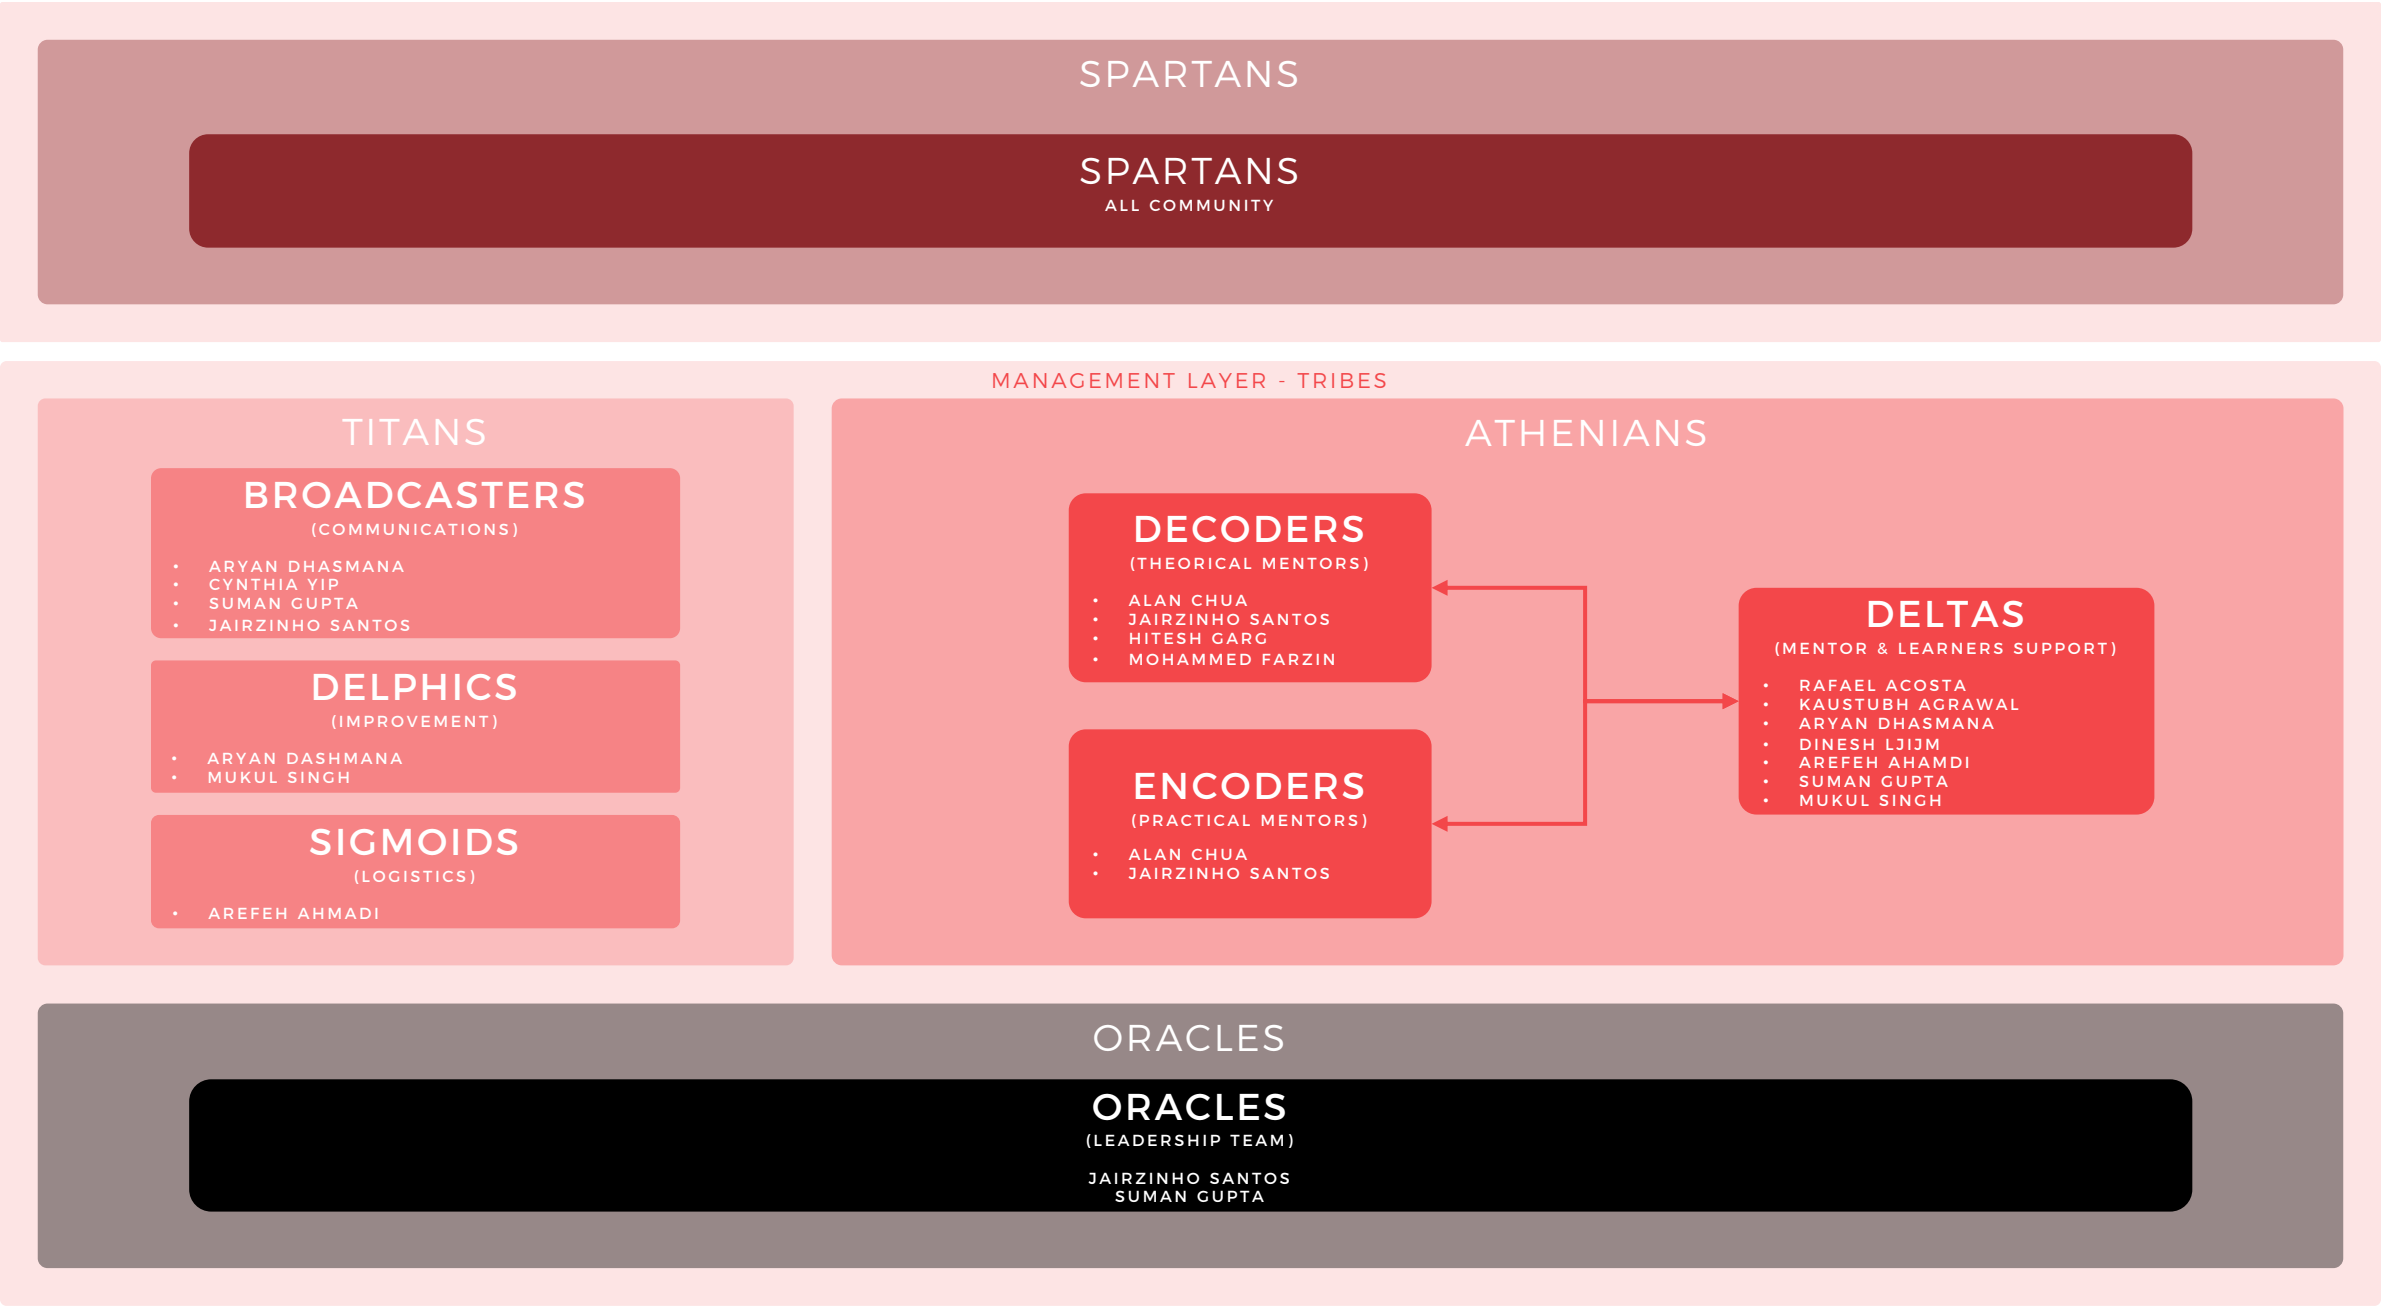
SPARTANS

SPARTANS
ALL COMMUNITY

MANAGEMENT LAYER - TRIBES

TITANS

BROADCASTERS
(COMMUNICATIONS)
- ARYAN DHASMANA
- CYNTHIA YIP
- SUMAN GUPTA
- JAIRZINHO SANTOS

DELPHICS
(IMPROVEMENT)
- ARYAN DASHMANA
- MUKUL SINGH

SIGMOIDS
(LOGISTICS)
- AREFEH AHMADI

ATHENIANS

DECODERS
(THEORICAL MENTORS)
- ALAN CHUA
- JAIRZINHO SANTOS
- HITESH GARG
- MOHAMMED FARZIN

ENCODERS
(PRACTICAL MENTORS)
- ALAN CHUA
- JAIRZINHO SANTOS

DELTAS
(MENTOR & LEARNERS SUPPORT)
- RAFAEL ACOSTA
- KAUSTUBH AGRAWAL
- ARYAN DHASMANA
- DINESH LJIJM
- AREFEH AHAMDI
- SUMAN GUPTA
- MUKUL SINGH

ORACLES

ORACLES
(LEADERSHIP TEAM)
JAIRZINHO SANTOS
SUMAN GUPTA